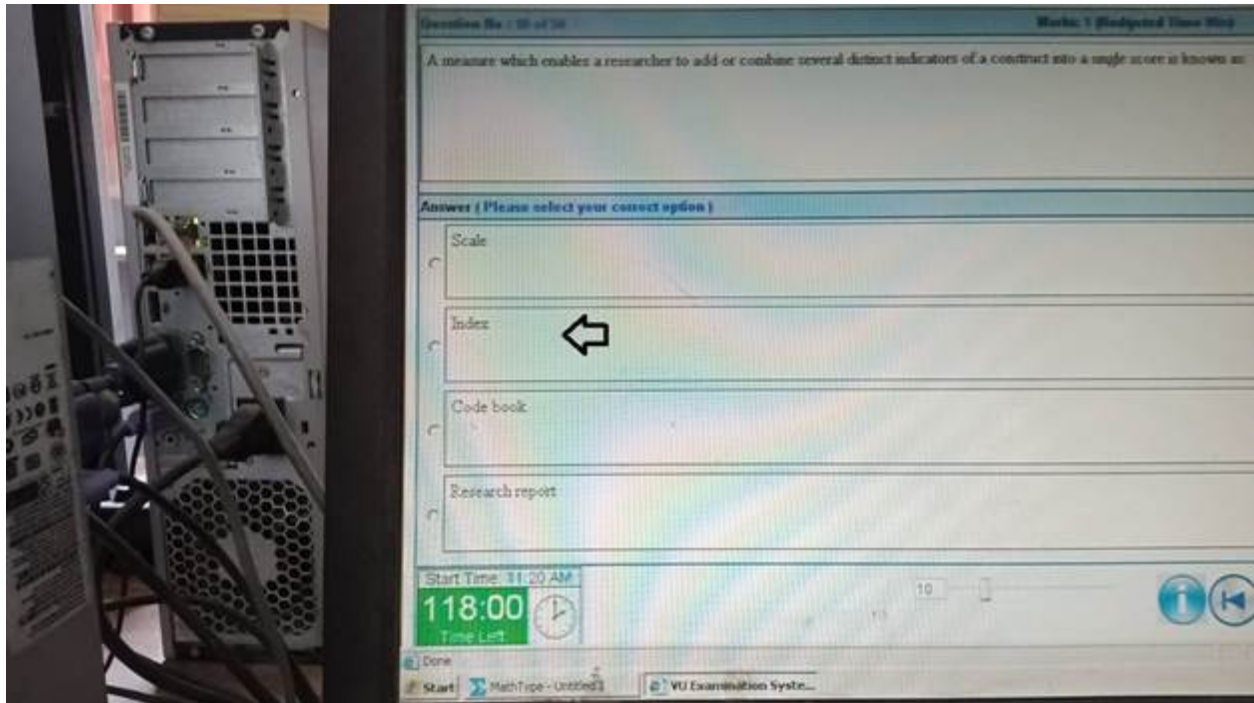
Question No : 10 of 50

Marks: 1 (Budgeted Time 90s)

A measure which enables a researcher to add or combine several distinct indicators of a construct into a single score is known as:

Answer ( Please select your correct option )

Scale

Index

Code book

Research report

Start Time: 11:20 AM

118:00

Time Left

10

Done

Start

MathType - Untitled 1

VU Examination Syste...